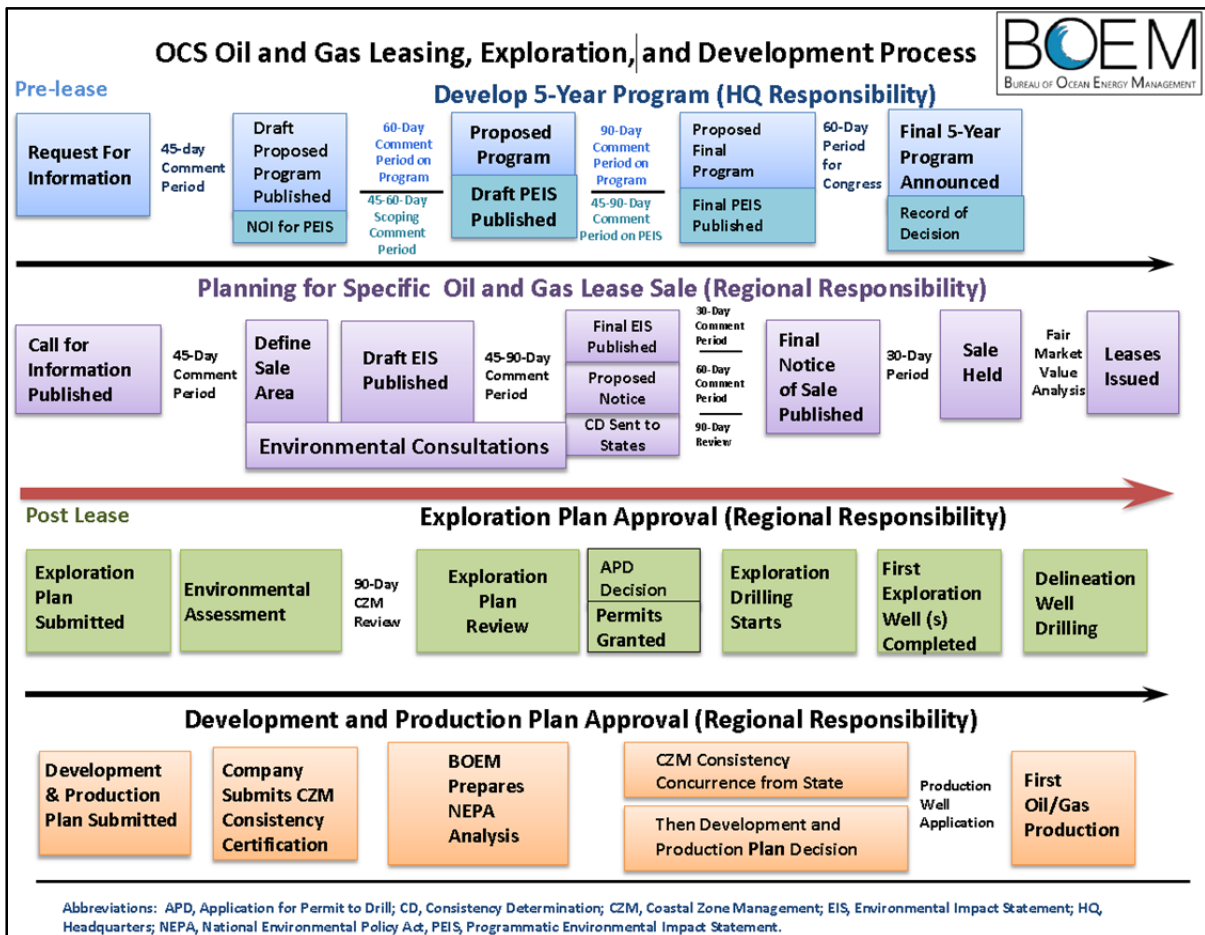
OCS Oil and Gas Leasing, Exploration, and Development Process

BOEM
Bureau of Ocean Energy Management

Pre-lease

Develop 5-Year Program (HQ Responsibility)

Request For Information

45-day Comment Period

Draft Proposed Program Published

NOI for PEIS

60-Day Comment Period on Program

45-60-Day Scoping Comment Period

Proposed Program

Draft PEIS Published

90-Day Comment Period on Program

45-90-Day Comment Period on PEIS

Proposed Final Program

Final PEIS Published

60-Day Period for Congress

Final 5-Year Program Announced

Record of Decision

Planning for Specific Oil and Gas Lease Sale (Regional Responsibility)

Call for Information Published

45-Day Comment Period

Define Sale Area

Draft EIS Published

Environmental Consultations

45-90-Day Comment Period

Final EIS Published

Proposed Notice

CD Sent to States

30-Day Comment Period

60-Day Comment Period

90-Day Review

Final Notice of Sale Published

30-Day Period

Sale Held

Fair Market Value Analysis

Leases Issued

Post Lease

Exploration Plan Approval (Regional Responsibility)

Exploration Plan Submitted

Environmental Assessment

90-Day CZM Review

Exploration Plan Review

APD Decision

Permits Granted

Exploration Drilling Starts

First Exploration Well (s) Completed

Delineation Well Drilling

Development and Production Plan Approval (Regional Responsibility)

Development & Production Plan Submitted

Company Submits CZM Consistency Certification

BOEM Prepares NEPA Analysis

CZM Consistency Concurrence from State

Then Development and Production Plan Decision

Production Well Application

First Oil/Gas Production

Abbreviations: APD, Application for Permit to Drill; CD, Consistency Determination; CZM, Coastal Zone Management; EIS, Environmental Impact Statement; HQ, Headquarters; NEPA, National Environmental Policy Act, PEIS, Programmatic Environmental Impact Statement.